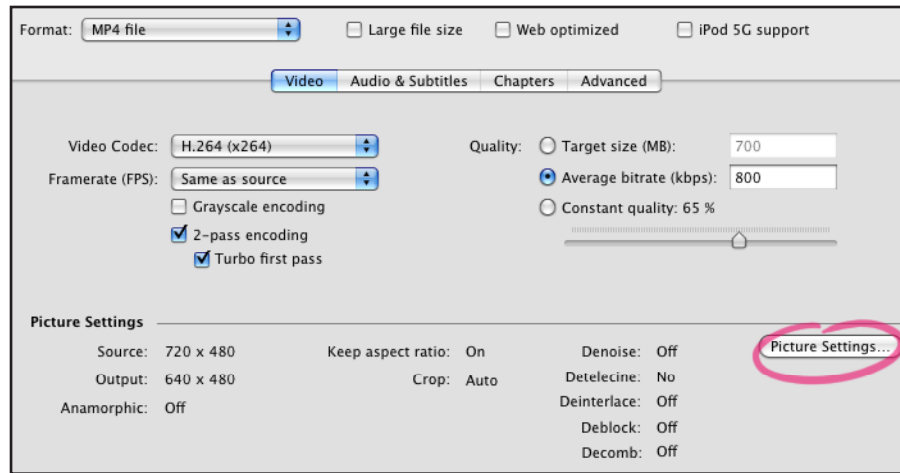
Format: MP4 file
Large file size
Web optimized
iPod 5G support

Video | Audio & Subtitles | Chapters | Advanced

Video Codec: H.264 (x264)
Framerate (FPS): Same as source
Grayscale encoding
2-pass encoding
Turbo first pass

Quality: Target size (MB): 700
Average bitrate (kbps): 800
Constant quality: 65 %

Picture Settings
Source: 720 x 480
Output: 640 x 480
Anamorphic: Off
Keep aspect ratio: On
Crop: Auto
Denoise: Off
Detelecine: No
Deinterlace: Off
Deblock: Off
Decomb: Off
Picture Settings...